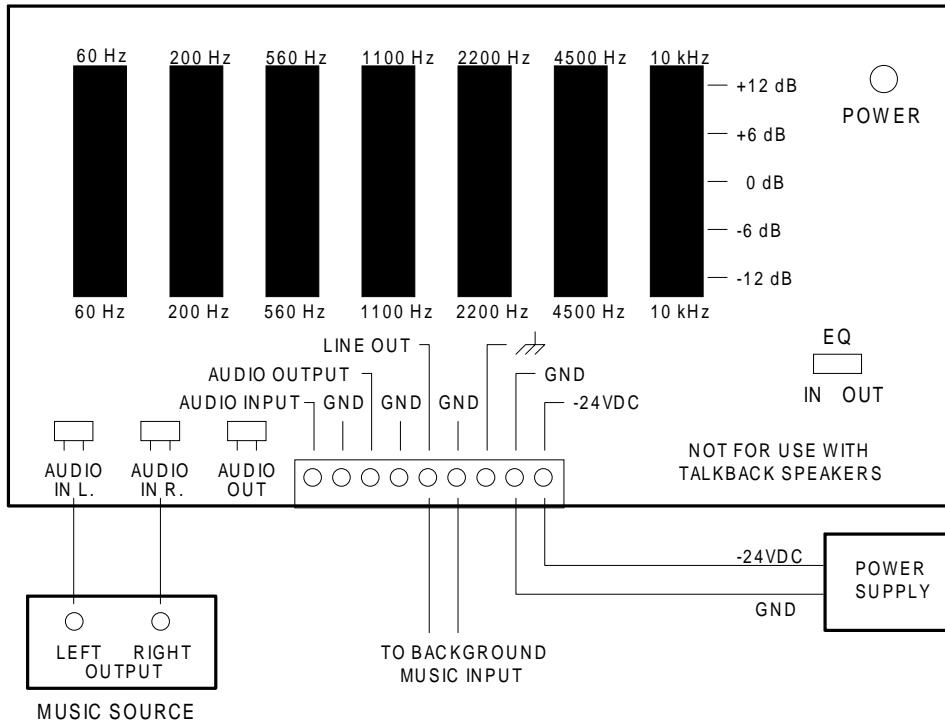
60 Hz 200 Hz 560 Hz 1100 Hz 2200 Hz 4500 Hz 10 kHz

+12 dB
+6 dB
0 dB
-6 dB
-12 dB

POWER

60 Hz 200 Hz 560 Hz 1100 Hz 2200 Hz 4500 Hz 10 kHz

EQ
IN OUT

LINE OUT
AUDIO OUTPUT
AUDIO INPUT
GND
GND
GND
GND
-24VDC

NOT FOR USE WITH TALKBACK SPEAKERS

AUDIO IN L.
AUDIO IN R.
AUDIO OUT

-24VDC
GND
POWER SUPPLY

LEFT RIGHT
OUTPUT
MUSIC SOURCE

TO BACKGROUND MUSIC INPUT